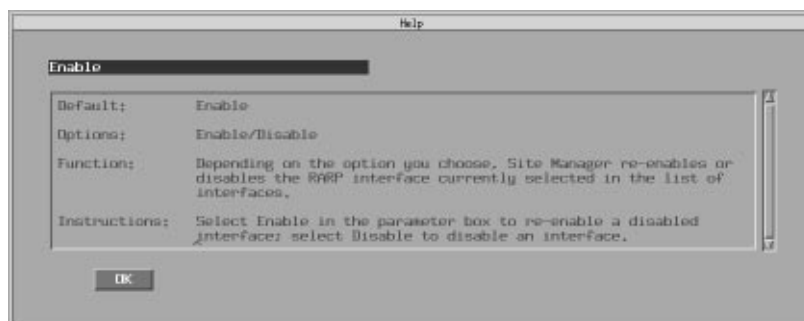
Help

Enable

| | |
|---|---|
| Default: | Enable |
| Options: | Enable/Disable |
| Function: | Depending on the option you choose, Site Manager re-enables or disables the RARP interface currently selected in the list of interfaces. |
| Instructions: | Select Enable in the parameter box to re-enable a disabled interface; select Disable to disable an interface. |

OK